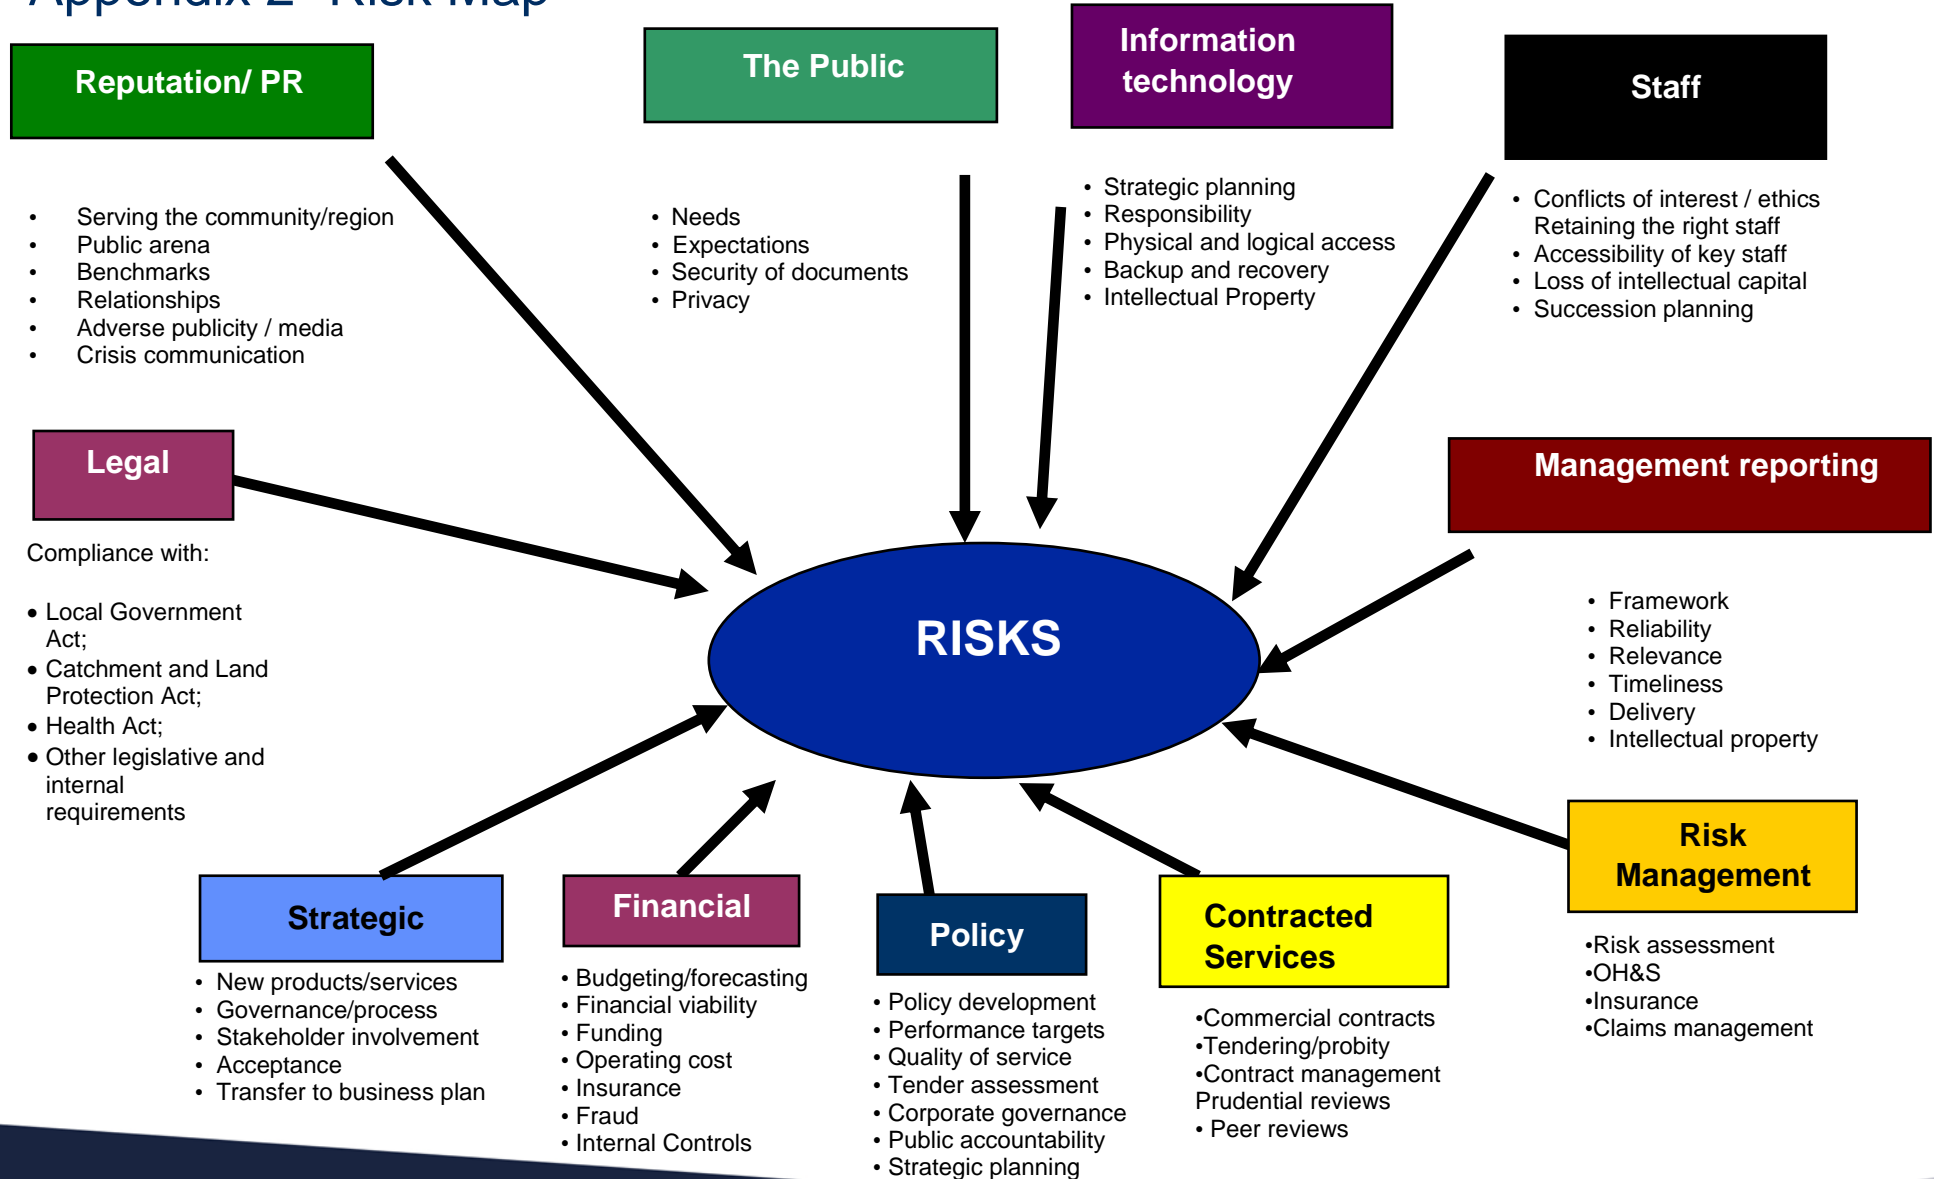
Appendix 2 – Risk Map

Reputation/ PR

- Serving the community/region
- Public arena
- Benchmarks
- Relationships
- Adverse publicity / media
- Crisis communication

The Public

- Needs
- Expectations
- Security of documents
- Privacy

Information technology

- Strategic planning
- Responsibility
- Physical and logical access
- Backup and recovery
- Intellectual Property

Staff

- Conflicts of interest / ethics Retaining the right staff
- Accessibility of key staff
- Loss of intellectual capital
- Succession planning

Legal

Compliance with:

- Local Government Act;
- Catchment and Land Protection Act;
- Health Act;
- Other legislative and internal requirements

RISKS

Management reporting

- Framework
- Reliability
- Relevance
- Timeliness
- Delivery
- Intellectual property

Risk Management

•Risk assessment
•OH&S
•Insurance
•Claims management

Strategic

- New products/services
- Governance/process
- Stakeholder involvement
- Acceptance
- Transfer to business plan

Financial

- Budgeting/forecasting
- Financial viability
- Funding
- Operating cost
- Insurance
- Fraud
- Internal Controls

Policy

- Policy development
- Performance targets
- Quality of service
- Tender assessment
- Corporate governance
- Public accountability
- Strategic planning

Contracted Services

•Commercial contracts
•Tendering/probity
•Contract management Prudential reviews
• Peer reviews